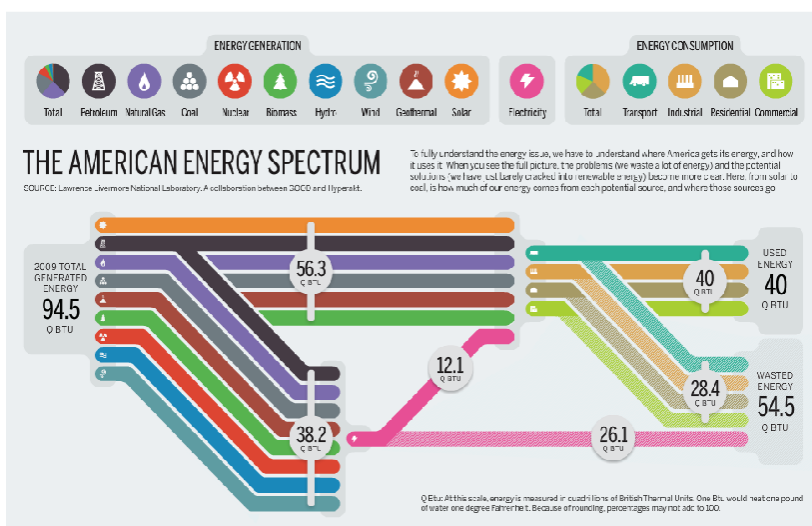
ENERGY GENERATION

Total Petroleum Natural Gas Coal Nuclear Biomass Hydro Wind Geothermal Solar

Electricity

ENERGY CONSUMPTION

Total Transport Industrial Residential Commercial

THE AMERICAN ENERGY SPECTRUM

SOURCE: Lawrence Livermore National Laboratory. A collaboration between GOOD and Hyperakt.

To fully understand the energy issue, we have to understand where America gets its energy, and how it uses it. When you see the full picture, the problems (we waste a lot of energy) and the potential solutions (we have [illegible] barely cracked into renewable energy) become more clear. Here, from solar to coal, is how much of our energy comes from each potential source, and where those sources go

2009 TOTAL GENERATED ENERGY
94.5
Q BTU

56.3
Q BTU

38.2
Q BTU

12.1
Q BTU

26.1
Q BTU

40
Q BTU

28.4
Q BTU

USED ENERGY
40
Q BTU

WASTED ENERGY
54.5
Q BTU

Q Btu: At this scale, energy is measured in quadrillions of British Thermal Units. One Btu would heat one pound of water one degree Fahrenheit. Because of rounding, percentages may not add to 100.